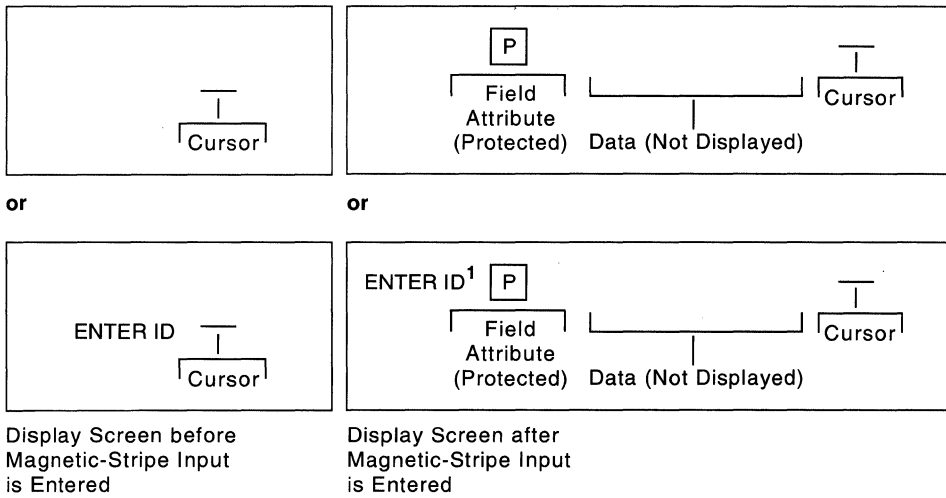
Cursor

P

Field Attribute (Protected)

Data (Not Displayed)

Cursor

or

or

ENTER ID

Cursor

ENTER ID$^1$

P

Field Attribute (Protected)

Data (Not Displayed)

Cursor

Display Screen before Magnetic-Stripe Input is Entered

Display Screen after Magnetic-Stripe Input is Entered